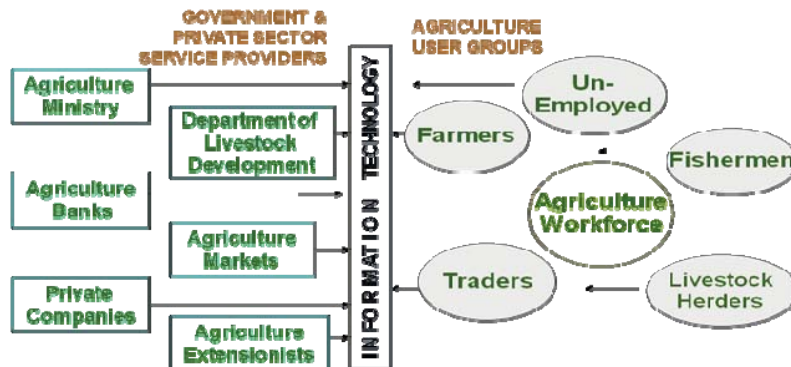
GOVERNMENT & PRIVATE SECTOR SERVICE PROVIDERS

AGRICULTURE USER GROUPS

Agriculture Ministry

Department of Livestock Development

Agriculture Banks

Agriculture Markets

Private Companies

Agriculture Extensionists

INFORMATION TECHNOLOGY

Un-Employed

Farmers

Fishermen

Agriculture Workforce

Traders

Livestock Herders